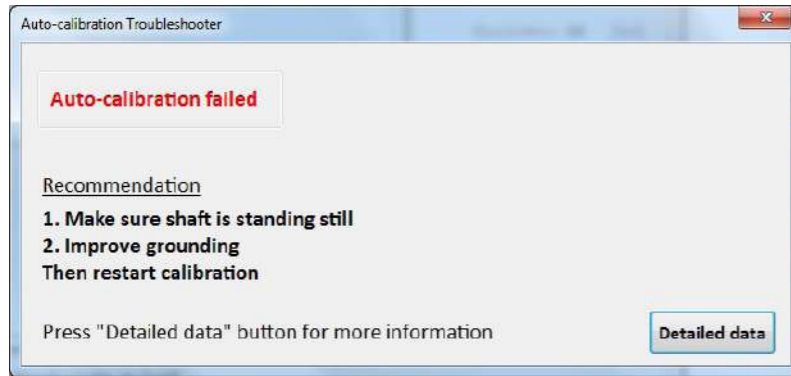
Auto-calibration Troubleshooter

Auto-calibration failed

Recommendation
1. Make sure shaft is standing still
2. Improve grounding
Then restart calibration

Press "Detailed data" button for more information

Detailed data